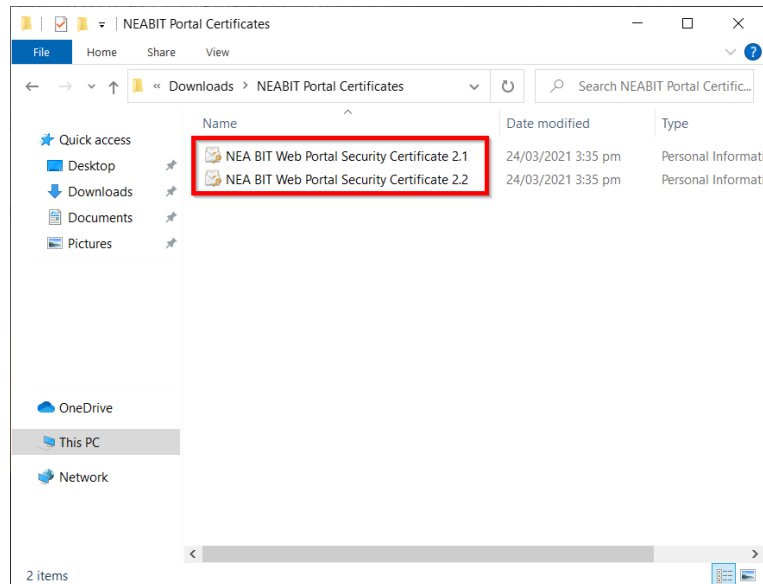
NEABIT Portal Certificates

File Home Share View

« Downloads > NEABIT Portal Certificates

Search NEABIT Portal Certific...

Quick access
Desktop
Downloads
Documents
Pictures

OneDrive
This PC
Network

| Name | Date modified | Type |
|---|---|---|
| NEA BIT Web Portal Security Certificate 2.1 | 24/03/2021 3:35 pm | Personal Informati |
| NEA BIT Web Portal Security Certificate 2.2 | 24/03/2021 3:35 pm | Personal Informati |

2 items